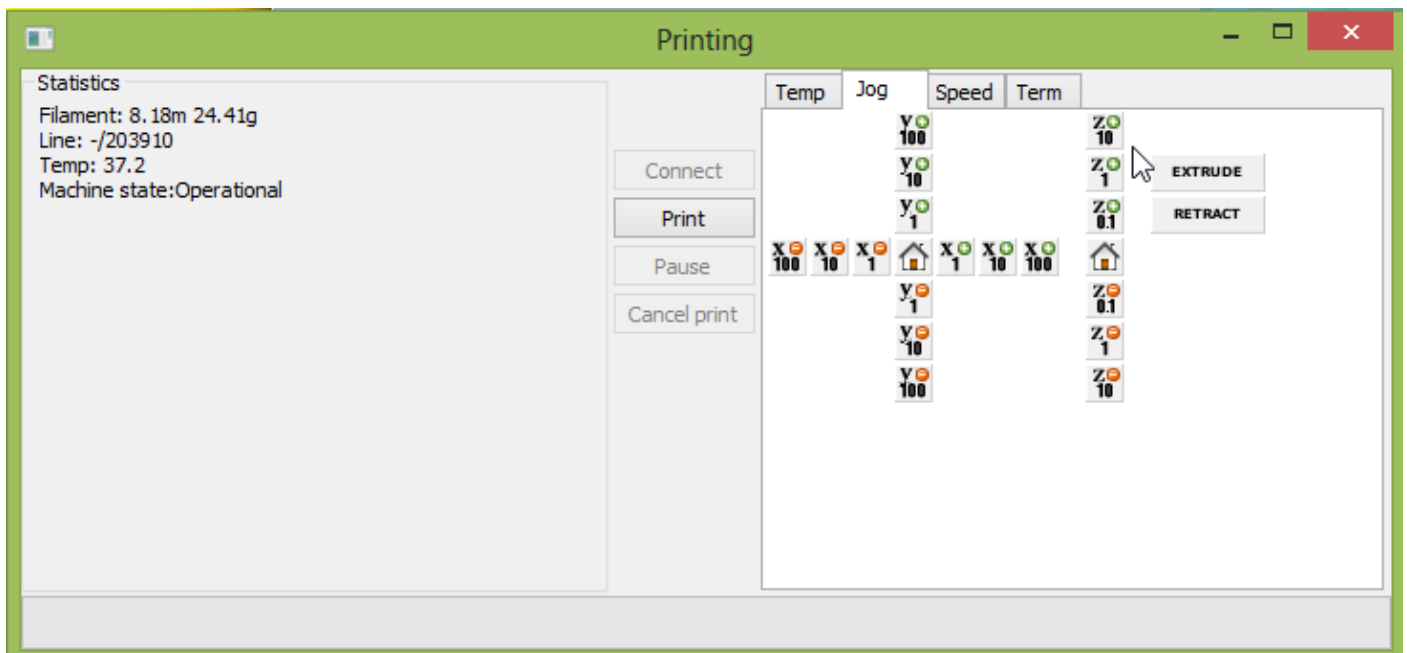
Printing

Statistics
Filament: 8.18m 24.41g
Line: -/203910
Temp: 37.2
Machine state:Operational

Connect
Print
Pause
Cancel print

Temp
Jog
Speed
Term

Y 100
Y 10
Y 1
X 100
X 10
X 1
X 1
X 10
X 100
Y 1
Y 10
Y 100

Z 10
Z 1
Z 0.1
Z 0.1
Z 1
Z 10

EXTRUDE
RETRACT